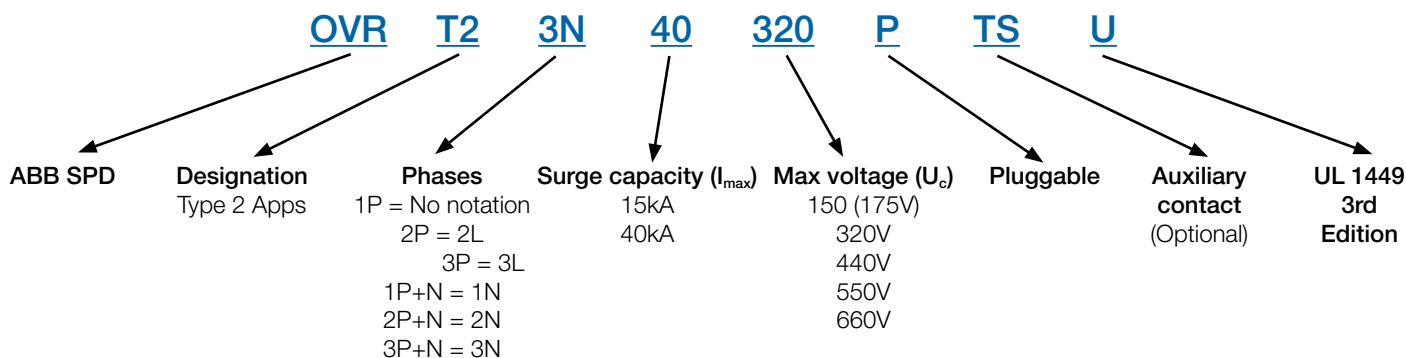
OVR T2 3N 40 320 P TS U

ABB SPD

Designation
Type 2 Apps

Phases
1P = No notation
2P = 2L
3P = 3L
1P+N = 1N
2P+N = 2N
3P+N = 3N

Surge capacity ($I_{max}$)
15kA
40kA

Max voltage ($U_c$)
150 (175V)
320V
440V
550V
660V

Pluggable

Auxiliary contact
(Optional)

UL 1449 3rd Edition